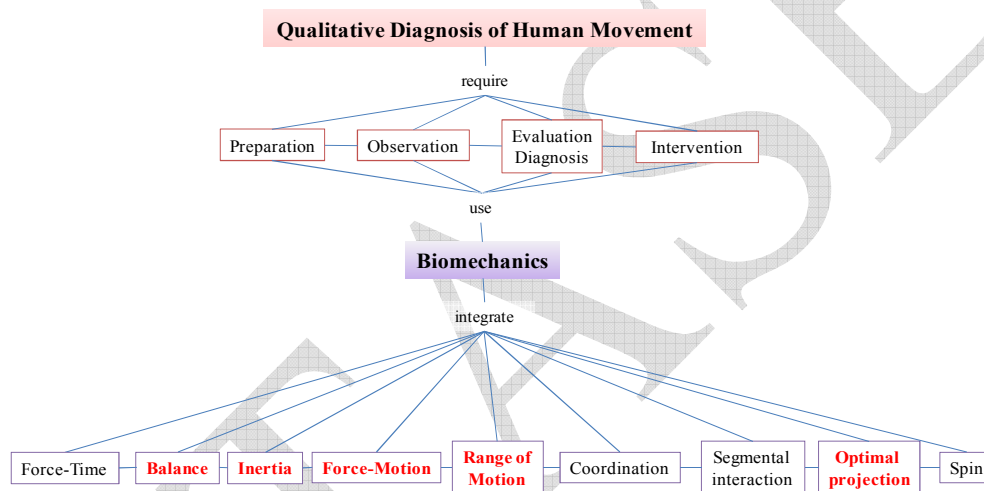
Qualitative Diagnosis of Human Movement

require

Preparation

Observation

Evaluation Diagnosis

Intervention

use

Biomechanics

integrate

Force-Time

Balance

Inertia

Force-Motion

Range of Motion

Coordination

Segmental interaction

Optimal projection

Spin